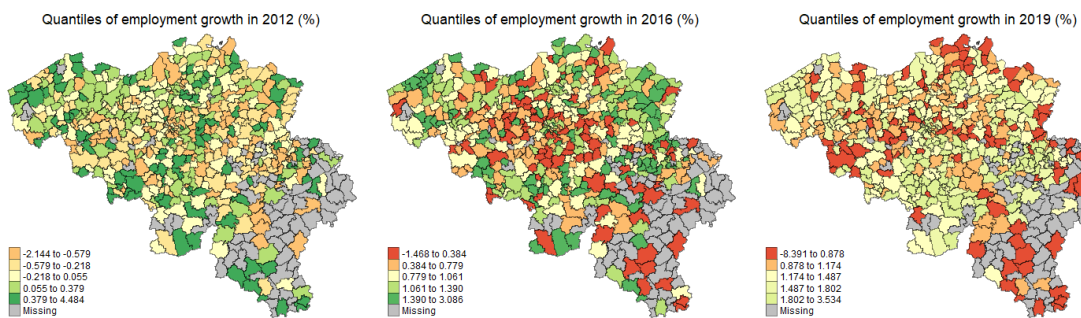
Quantiles of employment growth in 2012 (%)

-2.144 to -0.579
-0.579 to -0.218
-0.218 to 0.055
0.055 to 0.379
0.379 to 4.484
Missing

Quantiles of employment growth in 2016 (%)

-1.468 to 0.384
0.384 to 0.779
0.779 to 1.061
1.061 to 1.390
1.390 to 3.086
Missing

Quantiles of employment growth in 2019 (%)

-8.391 to 0.878
0.878 to 1.174
1.174 to 1.487
1.487 to 1.802
1.802 to 3.534
Missing